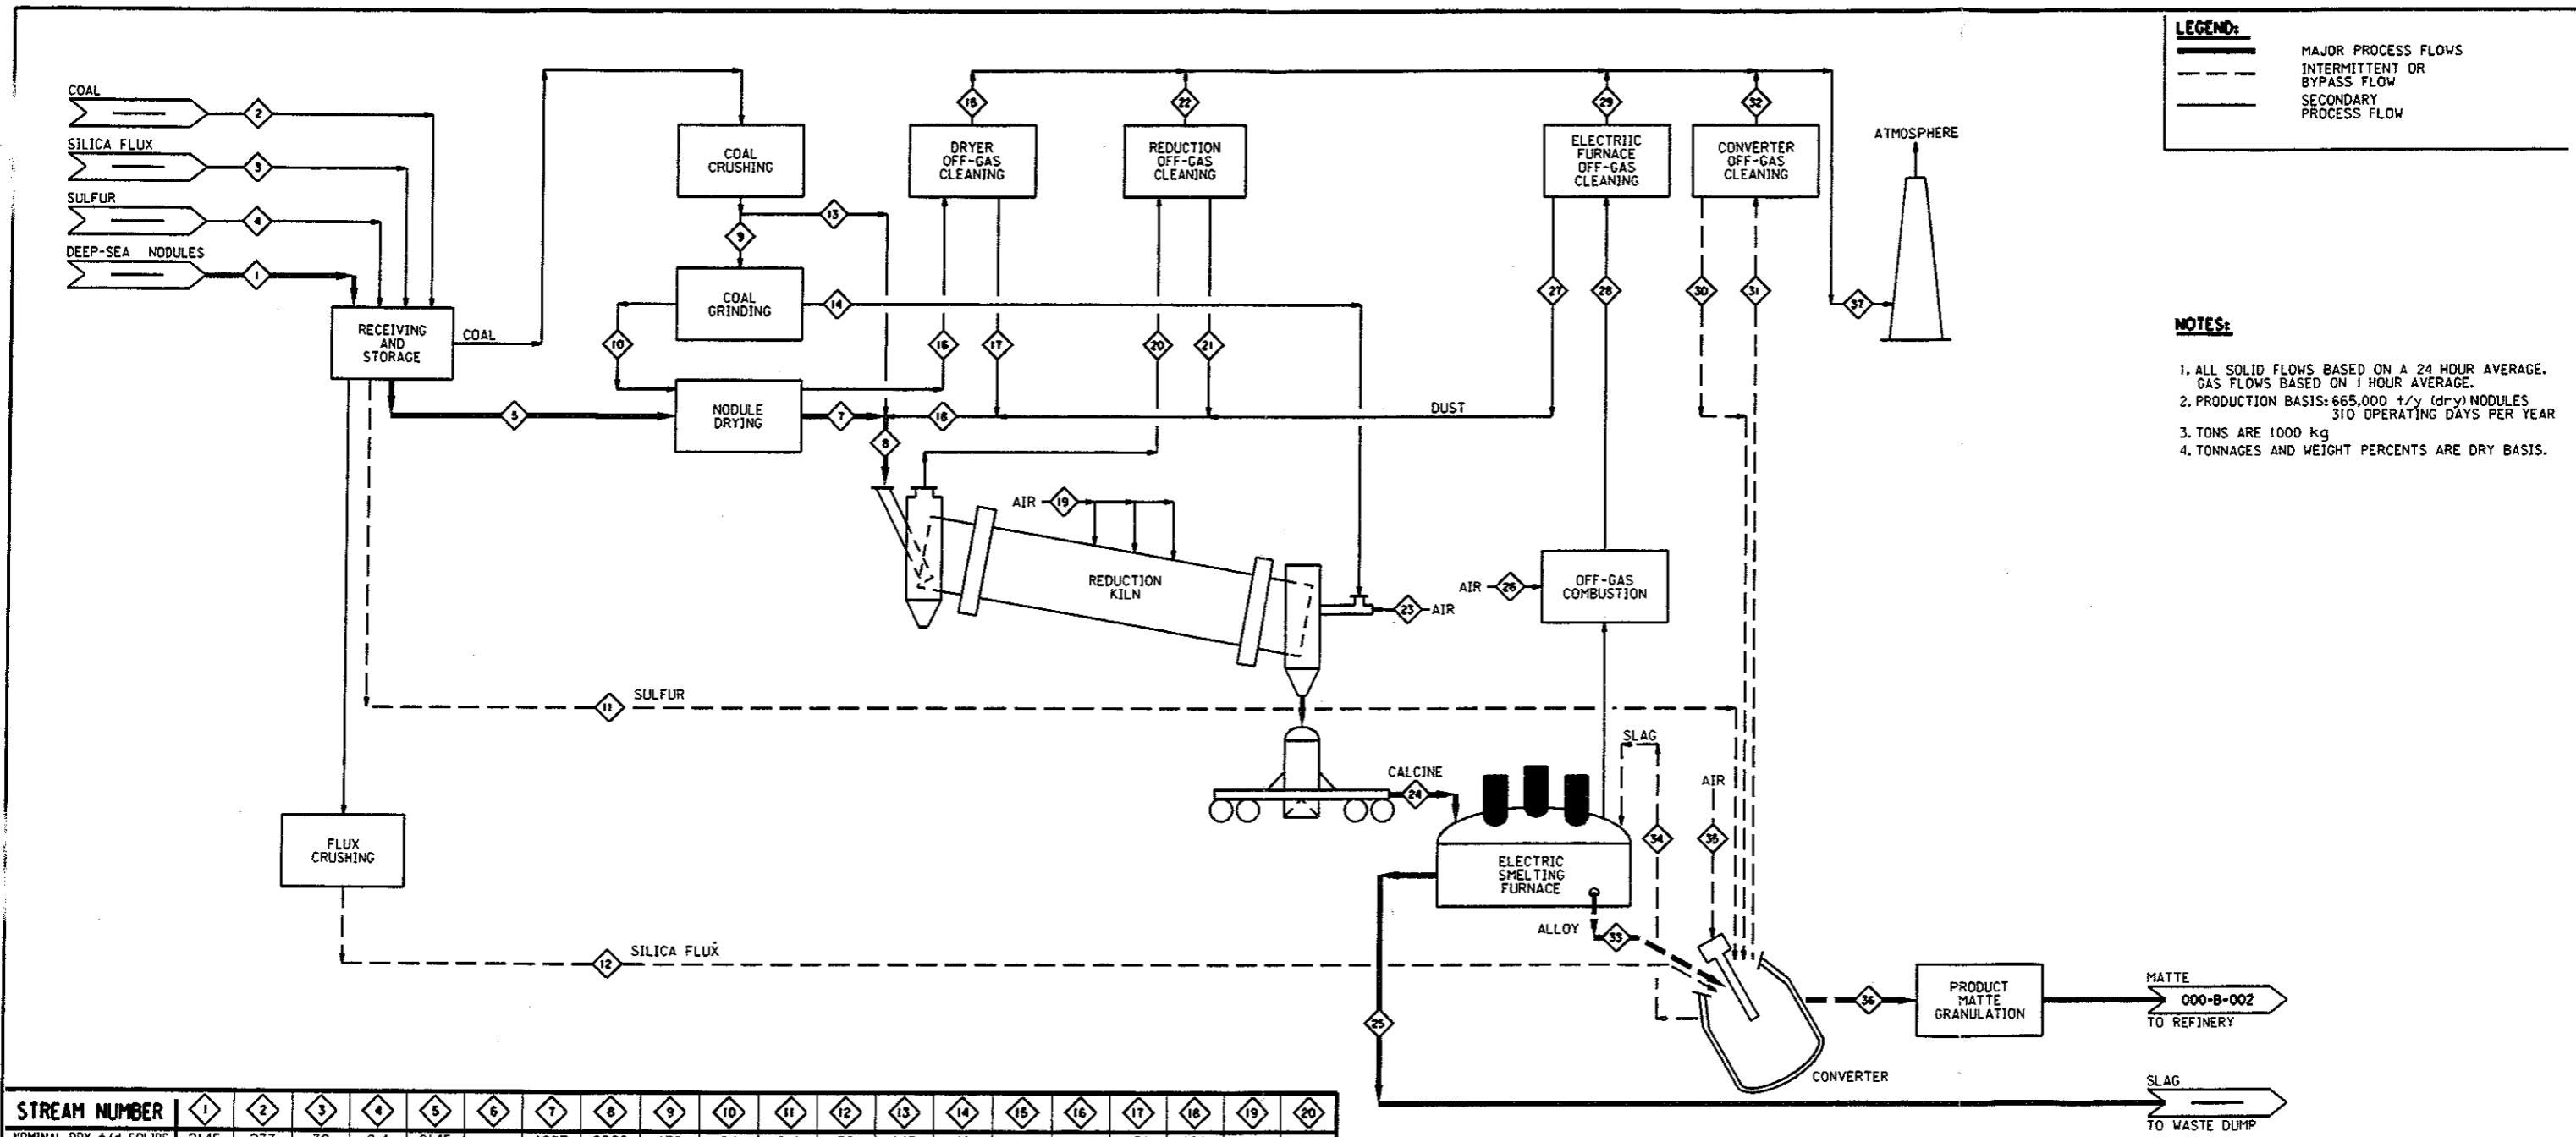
LEGEND:
MAJOR PROCESS FLOWS
INTERMITTENT OR BYPASS FLOW
SECONDARY PROCESS FLOW

COAL
2
SILICA FLUX
3
SULFUR
4
DEEP-SEA NODULES
1

RECEIVING AND STORAGE
COAL

COAL CRUSHING
9
13
COAL GRINDING
14
10
NODULE DRYING
5
7
8
18

DRYER OFF-GAS CLEANING
15
16
17

REDUCTION OFF-GAS CLEANING
22
20
21

ELECTRIIC FURNACE OFF-GAS CLEANING
29
27
28

CONVERTER OFF-GAS CLEANING
32
30
31

ATMOSPHERE
37

DUST

AIR
19
REDUCTION KILN
23
AIR

AIR
26
OFF-GAS COMBUSTION

SULFUR
11

FLUX CRUSHING

SILICA FLUX
12

CALCINE
24
SLAG
34
AIR
35
ELECTRIC SMELTING FURNACE
ALLOY
33
25
CONVERTER
36
PRODUCT MATTE GRANULATION
MATTE
000-B-002
TO REFINERY
SLAG
TO WASTE DUMP

NOTES:
1. ALL SOLID FLOWS BASED ON A 24 HOUR AVERAGE. GAS FLOWS BASED ON 1 HOUR AVERAGE.
2. PRODUCTION BASIS: 665,000 t/y (dry) NODULES 310 OPERATING DAYS PER YEAR
3. TONS ARE 1000 kg
4. TONNAGES AND WEIGHT PERCENTS ARE DRY BASIS.

| STREAM NUMBER | 1 | 2 | 3 | 4 | 5 | 6 | 7 | 8 | 9 | 10 | 11 | 12 | 13 | 14 | 15 | 16 | 17 | 18 | 19 | 20 |
|---|---|---|---|---|---|---|---|---|---|---|---|---|---|---|---|---|---|---|---|---|
| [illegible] | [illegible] | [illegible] | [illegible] | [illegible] | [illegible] | | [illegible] | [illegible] | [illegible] | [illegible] | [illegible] | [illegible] | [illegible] | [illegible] | | | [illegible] | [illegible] | | |